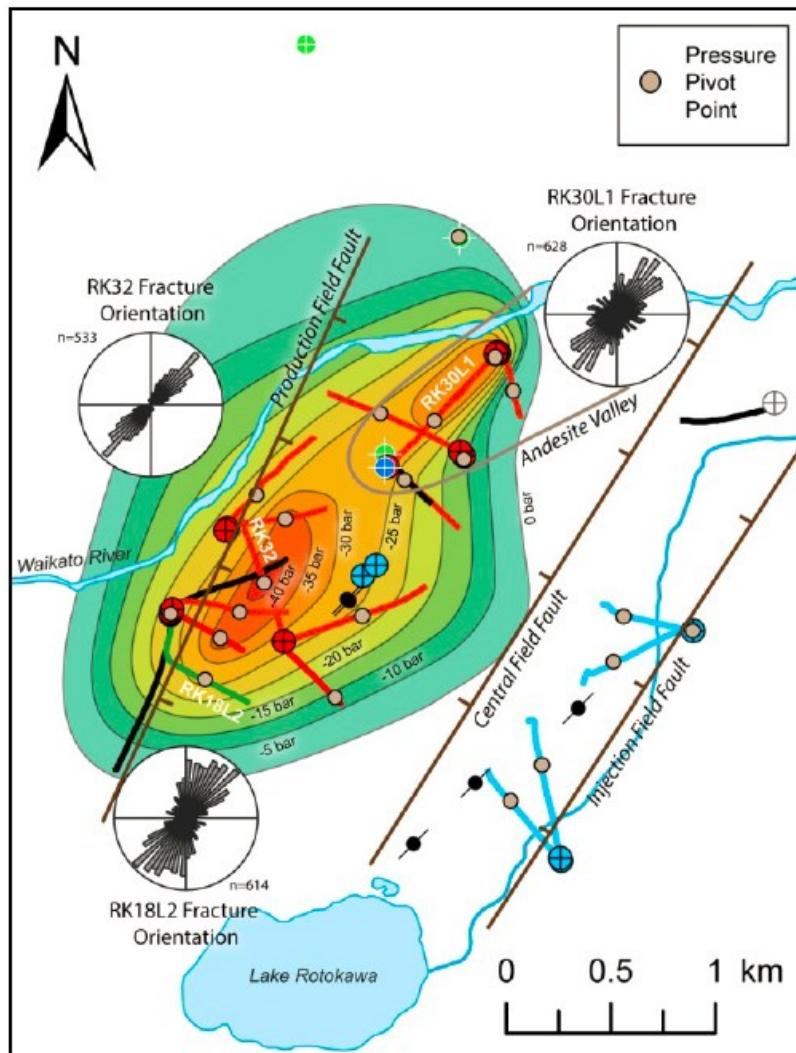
N

Pressure Pivot Point

RK30L1 Fracture Orientation

n=628

RK32 Fracture Orientation

n=533

Production Field Fault

RK30L1

Andesite Valley

Waikato River

RK32

-40 bar

-35 bar

-30 bar

-25 bar

0 bar

-20 bar

-10 bar

-15 bar

RK18L2

-5 bar

Central Field Fault

Injection Field Fault

n=614

RK18L2 Fracture Orientation

Lake Rotokawa

0 0.5 1 km